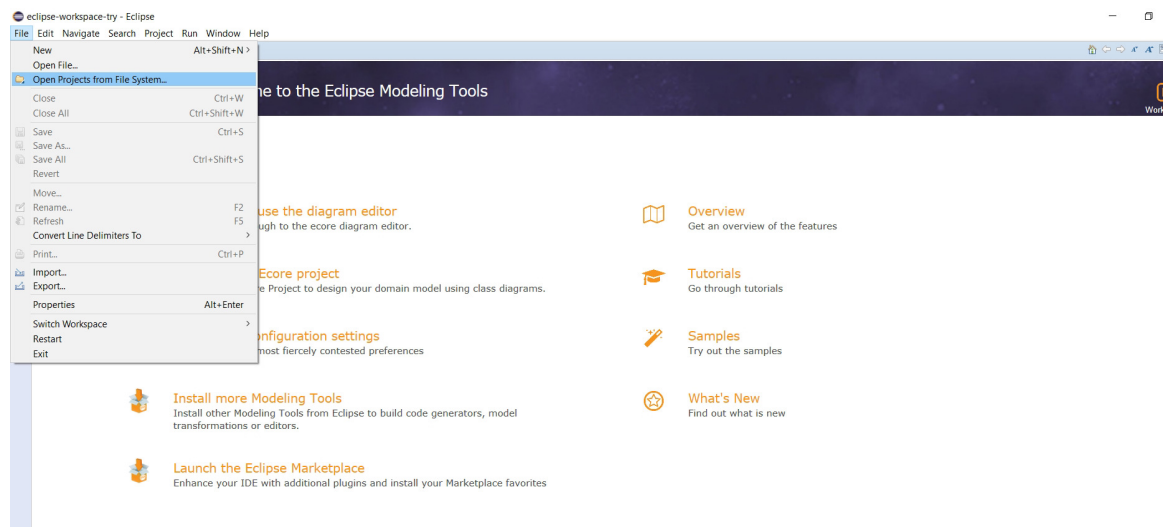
eclipse-workspace-try - Eclipse
File Edit Navigate Search Project Run Window Help

New Alt+Shift+N >
Open File...
Open Projects from File System...
Close Ctrl+W
Close All Ctrl+Shift+W
Save Ctrl+S
Save As...
Save All Ctrl+Shift+S
Revert
Move...
Rename... F2
Refresh F5
Convert Line Delimiters To >
Print... Ctrl+P
Import...
Export...
Properties Alt+Enter
Switch Workspace >
Restart
Exit

ne to the Eclipse Modeling Tools

Work

use the diagram editor
ugh to the ecore diagram editor.

Ecore project
e Project to design your domain model using class diagrams.

onfiguration settings
most fiercely contested preferences

Install more Modeling Tools
Install other Modeling Tools from Eclipse to build code generators, model transformations or editors.

Launch the Eclipse Marketplace
Enhance your IDE with additional plugins and install your Marketplace favorites

Overview
Get an overview of the features

Tutorials
Go through tutorials

Samples
Try out the samples

What's New
Find out what is new